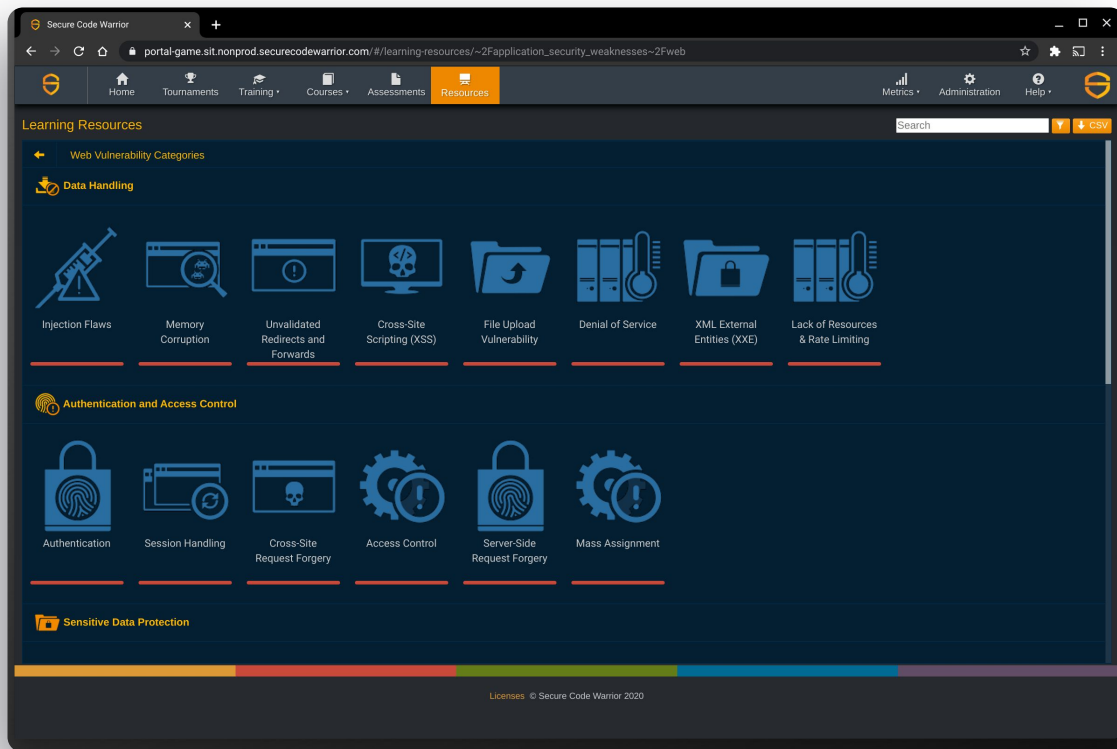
Secure Code Warrior ×

portal-game.sit.nonprod.securecodewarrior.com/#/learning-resources/~2Fapplication_security_weaknesses~2Fweb

Home Tournaments Training ▾ Courses ▾ Assessments Resources

Metrics ▾ Administration Help ▾

Learning Resources

Search

CSV

Web Vulnerability Categories

Data Handling

Injection Flaws

Memory Corruption

Unvalidated Redirects and Forwards

Cross-Site Scripting (XSS)

File Upload Vulnerability

Denial of Service

XML External Entities (XXE)

Lack of Resources & Rate Limiting

Authentication and Access Control

Authentication

Session Handling

Cross-Site Request Forgery

Access Control

Server-Side Request Forgery

Mass Assignment

Sensitive Data Protection

Licenses © Secure Code Warrior 2020